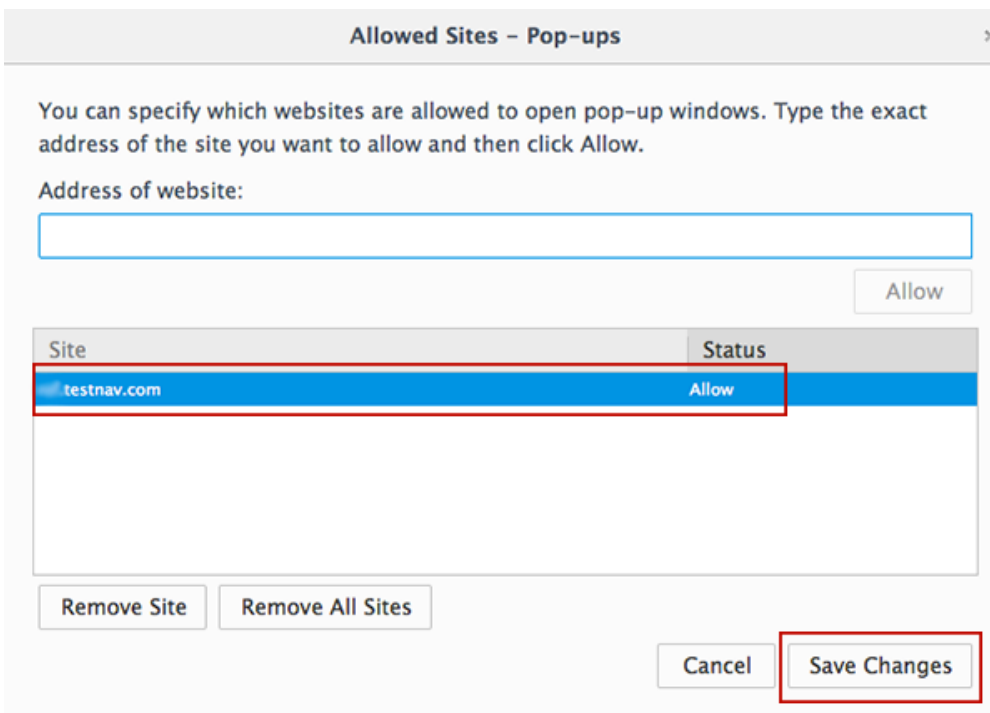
Allowed Sites - Pop-ups

You can specify which websites are allowed to open pop-up windows. Type the exact address of the site you want to allow and then click Allow.

Address of website:

Allow

| Site | Status |
|---|---|
| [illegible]testnav.com | Allow |

Remove Site

Remove All Sites

Cancel

Save Changes